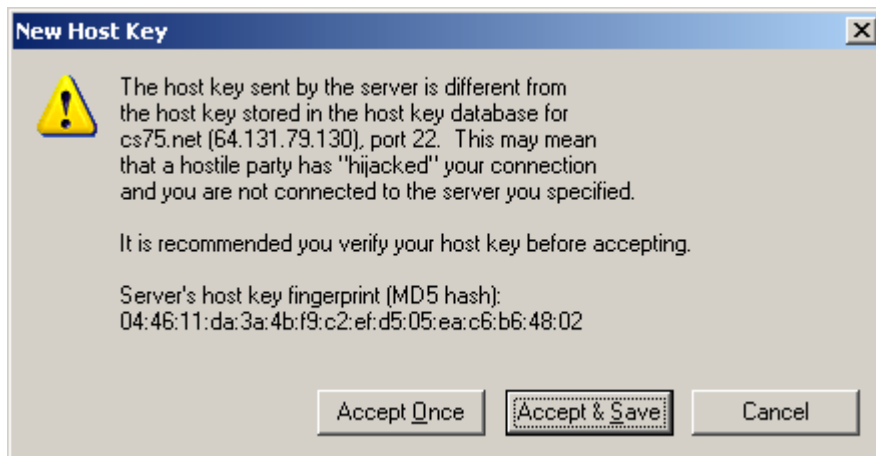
New Host Key

The host key sent by the server is different from the host key stored in the host key database for cs75.net (64.131.79.130), port 22. This may mean that a hostile party has "hijacked" your connection and you are not connected to the server you specified.

It is recommended you verify your host key before accepting.

Server's host key fingerprint (MD5 hash):
04:46:11:da:3a:4b:f9:c2:ef:d5:05:ea:c6:b6:48:02

Accept Once
Accept & Save
Cancel